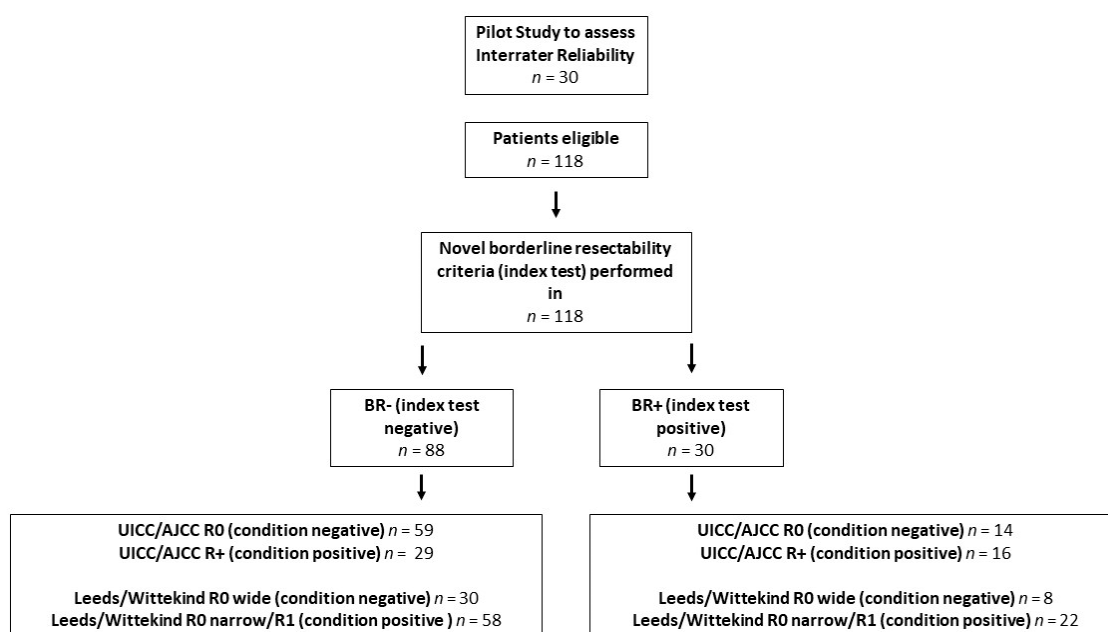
Pilot Study to assess Interrater Reliability
$n$ = 30

Patients eligible
$n$ = 118

Novel borderline resectability criteria (index test) performed in
$n$ = 118

BR- (index test negative)
$n$ = 88

BR+ (index test positive)
$n$ = 30

UICC/AJCC R0 (condition negative) $n$ = 59
UICC/AJCC R+ (condition positive) $n$ = 29

Leeds/Wittekind R0 wide (condition negative) $n$ = 30
Leeds/Wittekind R0 narrow/R1 (condition positive ) $n$ = 58

UICC/AJCC R0 (condition negative) $n$ = 14
UICC/AJCC R+ (condition positive) $n$ = 16

Leeds/Wittekind R0 wide (condition negative) $n$ = 8
Leeds/Wittekind R0 narrow/R1 (condition positive) $n$ = 22